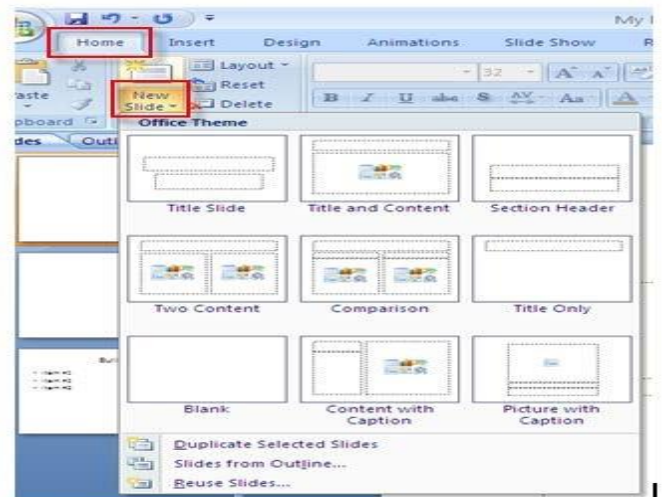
Home Insert Design Animations Slide Show

My l

Layout
Reset
Delete

aste

New Slide

pboard

des Outl

32

B I U abe S AV Aa

Office Theme

Title Slide
Title and Content
Section Header

Two Content
Comparison
Title Only

Blank
Content with Caption
Picture with Caption

Duplicate Selected Slides
Slides from Outline...
Reuse Slides...